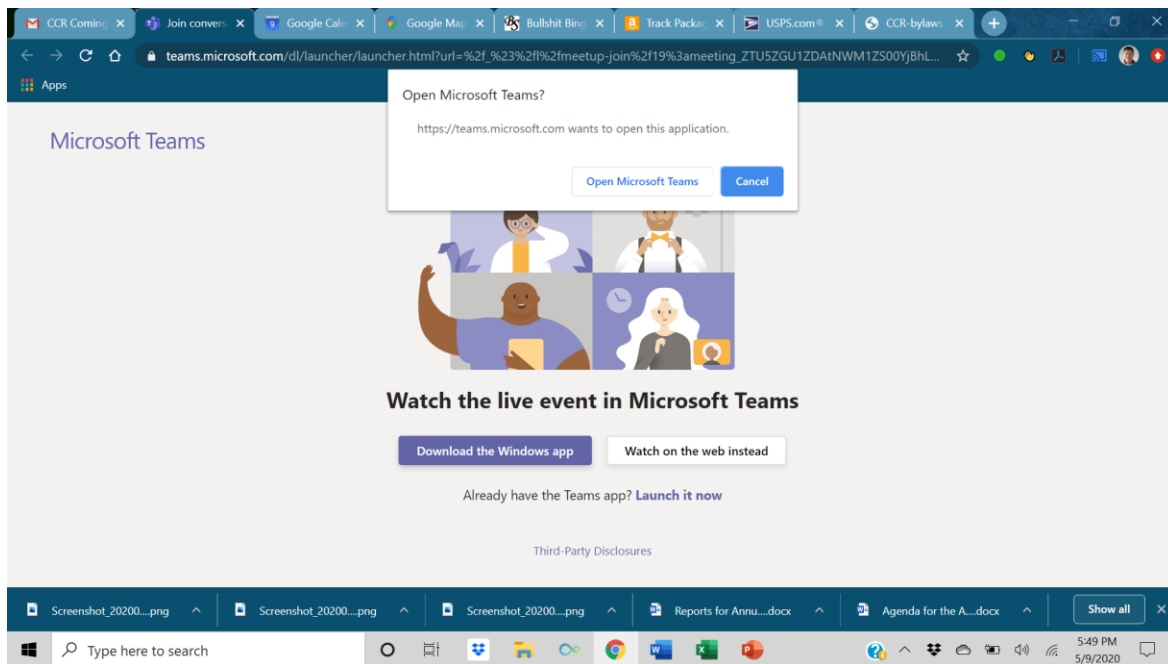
CCR Coming ×
Join convers ×
Google Cale ×
Google Map ×
Bullshit Bing ×
Track Packag ×
USPS.com® ×
CCR-bylaws ×

teams.microsoft.com/dl/launcher/launcher.html?url=%2f_%23%2fl%2fmeetup-join%2f19%3ameeting_ZTU5ZGU1ZDAtNWM1ZS00YjBhL...

Apps

Microsoft Teams

Open Microsoft Teams?

https://teams.microsoft.com wants to open this application.

Open Microsoft Teams
Cancel

Watch the live event in Microsoft Teams

Download the Windows app
Watch on the web instead

Already have the Teams app? Launch it now

Third-Party Disclosures

Screenshot_20200....png
Screenshot_20200....png
Screenshot_20200....png
Reports for Annu....docx
Agenda for the A....docx
Show all

Type here to search

5:49 PM
5/9/2020